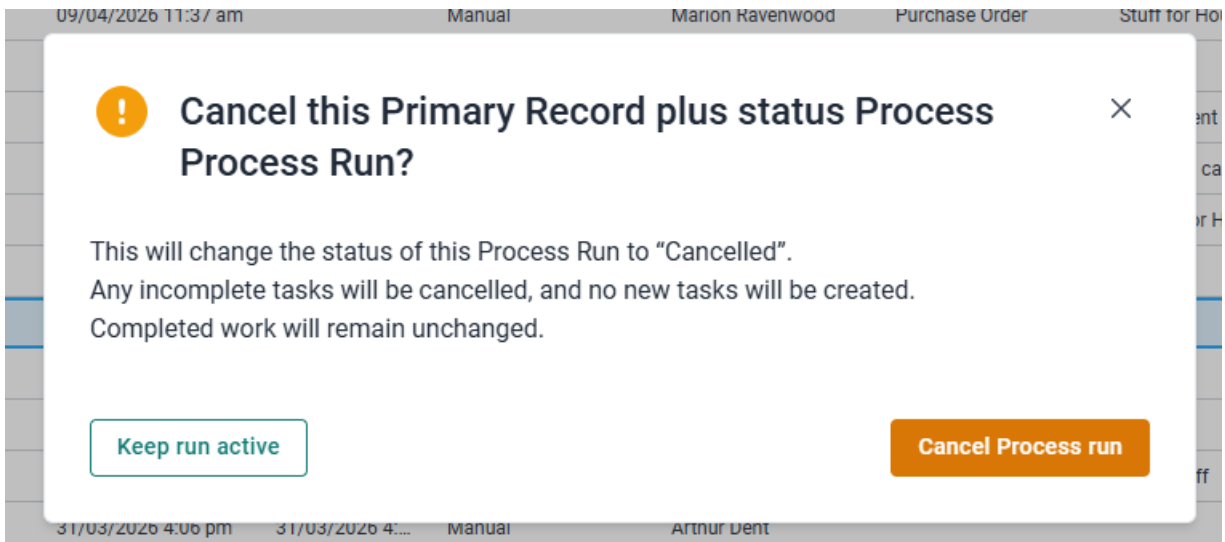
09/04/2026 11:37 am Manual Marion Ravenwood Purchase Order Stuff for Ho

Cancel this Primary Record plus status Process Process Run?

×

ent

ca

or H

This will change the status of this Process Run to “Cancelled”.
Any incomplete tasks will be cancelled, and no new tasks will be created.
Completed work will remain unchanged.

Keep run active

Cancel Process run

ff

31/03/2026 4:06 pm 31/03/2026 4:... Manual Arthur Dent